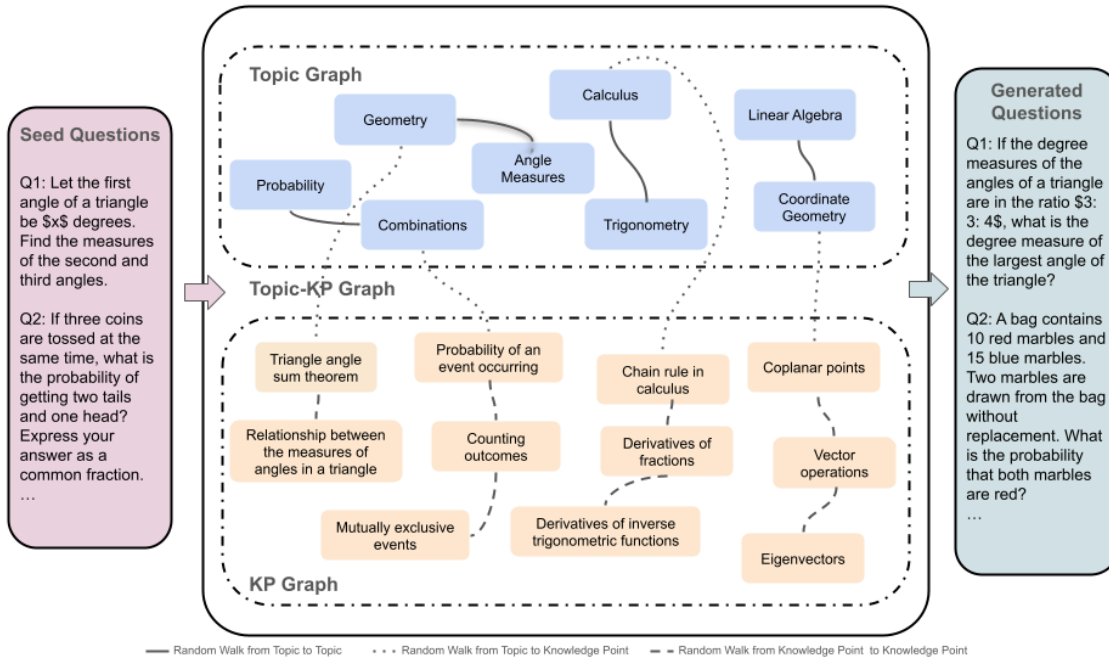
Seed Questions

Q1: Let the first angle of a triangle be $x$ degrees. Find the measures of the second and third angles.

Q2: If three coins are tossed at the same time, what is the probability of getting two tails and one head? Express your answer as a common fraction.
…

Topic Graph

Geometry
Angle Measures
Calculus
Linear Algebra
Probability
Combinations
Trigonometry
Coordinate Geometry

Topic-KP Graph

Triangle angle sum theorem
Probability of an event occurring
Chain rule in calculus
Coplanar points
Relationship between the measures of angles in a triangle
Counting outcomes
Derivatives of fractions
Vector operations
Mutually exclusive events
Derivatives of inverse trigonometric functions
Eigenvectors

KP Graph

Generated Questions

Q1: If the degree measures of the angles of a triangle are in the ratio $3: 3: 4$, what is the degree measure of the largest angle of the triangle?

Q2: A bag contains 10 red marbles and 15 blue marbles. Two marbles are drawn from the bag without replacement. What is the probability that both marbles are red?
…

Random Walk from Topic to Topic
Random Walk from Topic to Knowledge Point
Random Walk from Knowledge Point to Knowledge Point